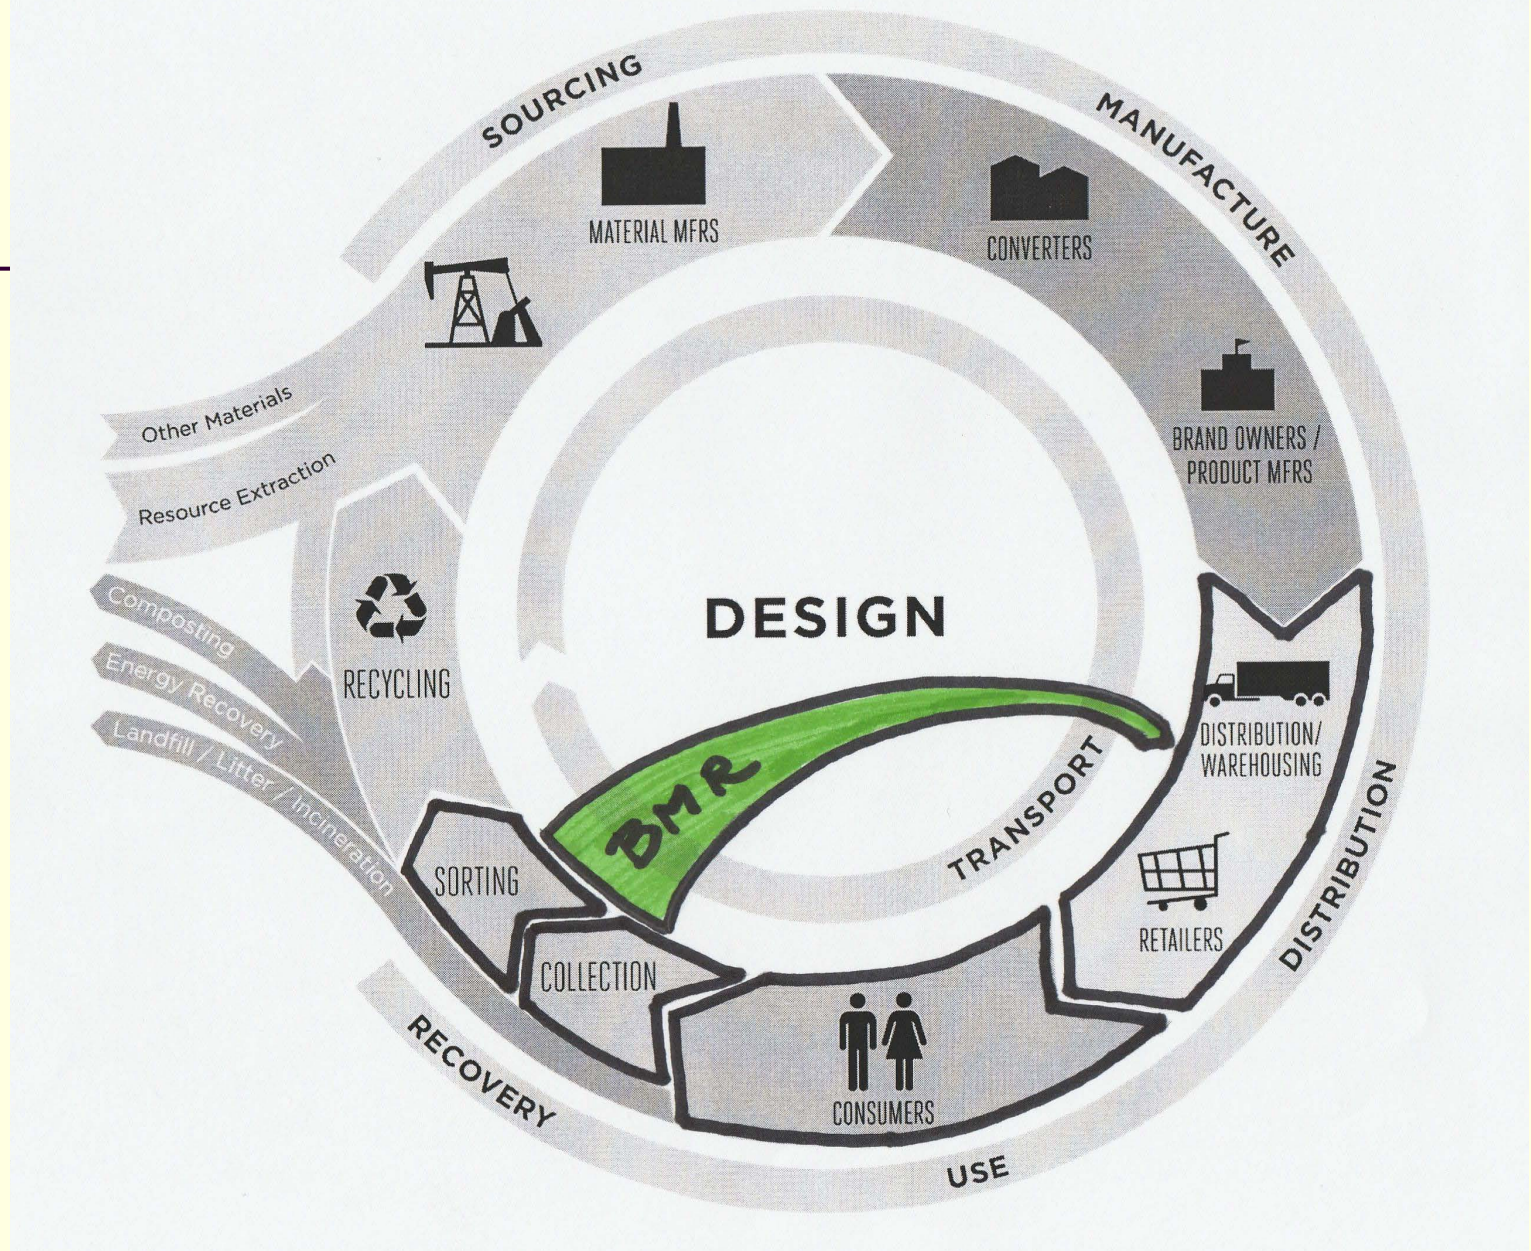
SOURCING

MATERIAL MFRS

MANUFACTURE

CONVERTERS

BRAND OWNERS / PRODUCT MFRS

Other Materials

Resource Extraction

Composting

Energy Recovery

Landfill / Litter / Incineration

RECYCLING

DESIGN

BMR

TRANSPORT

DISTRIBUTION/ WAREHOUSING

DISTRIBUTION

RETAILERS

SORTING

COLLECTION

CONSUMERS

RECOVERY

USE